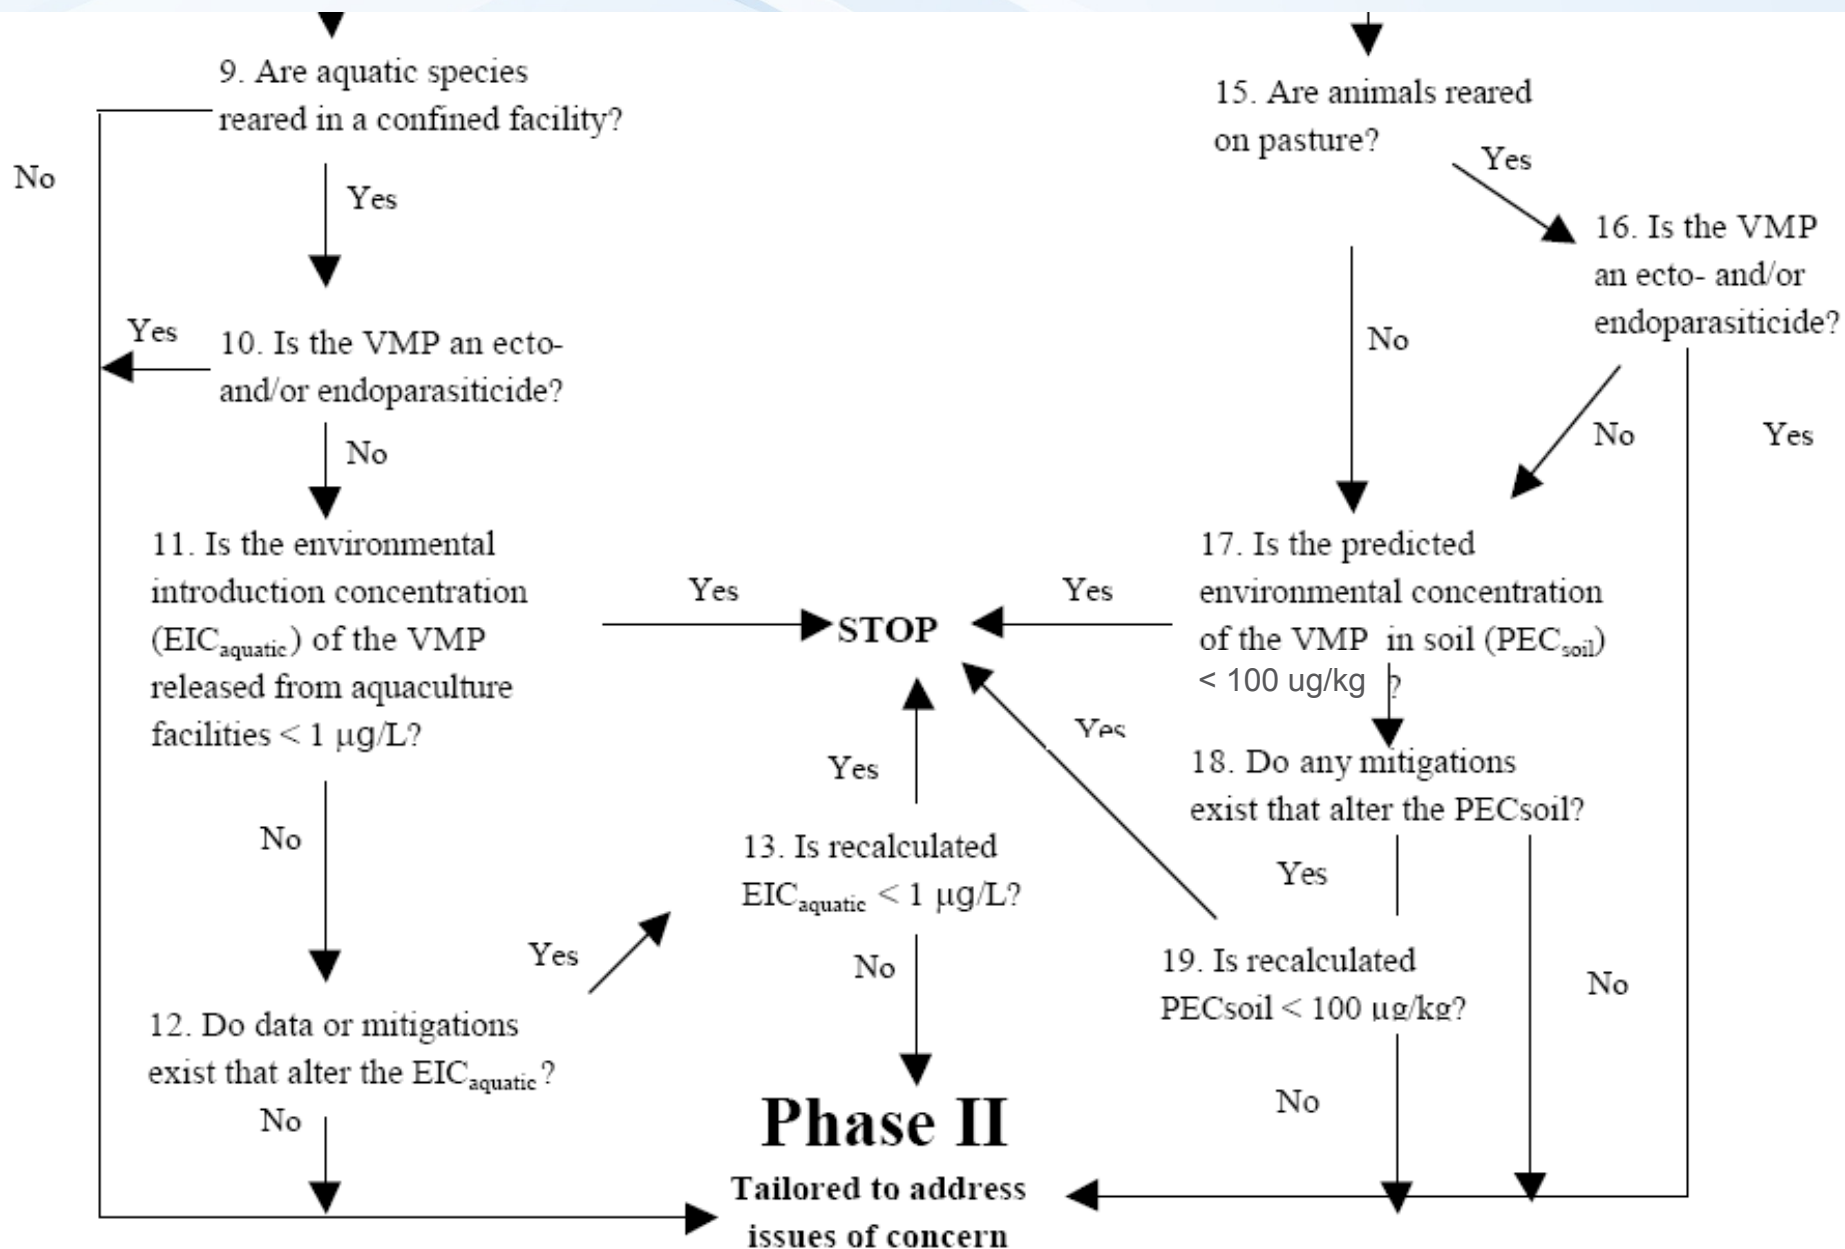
9. Are aquatic species reared in a confined facility?

No

Yes

Yes

10. Is the VMP an ecto- and/or endoparasiticide?

No

11. Is the environmental introduction concentration ($EIC_{aquatic}$) of the VMP released from aquaculture facilities < 1 µg/L?

Yes

STOP

No

Yes

12. Do data or mitigations exist that alter the $EIC_{aquatic}$?

No

Yes

13. Is recalculated $EIC_{aquatic}$ < 1 µg/L?

No

Phase II

Tailored to address issues of concern

15. Are animals reared on pasture?

Yes

16. Is the VMP an ecto- and/or endoparasiticide?

No

No

Yes

17. Is the predicted environmental concentration of the VMP in soil ($PEC_{soil}$) < 100 ug/kg ?

Yes

Yes

18. Do any mitigations exist that alter the PECsoil?

Yes

19. Is recalculated PECsoil < 100 µg/kg?

No

No